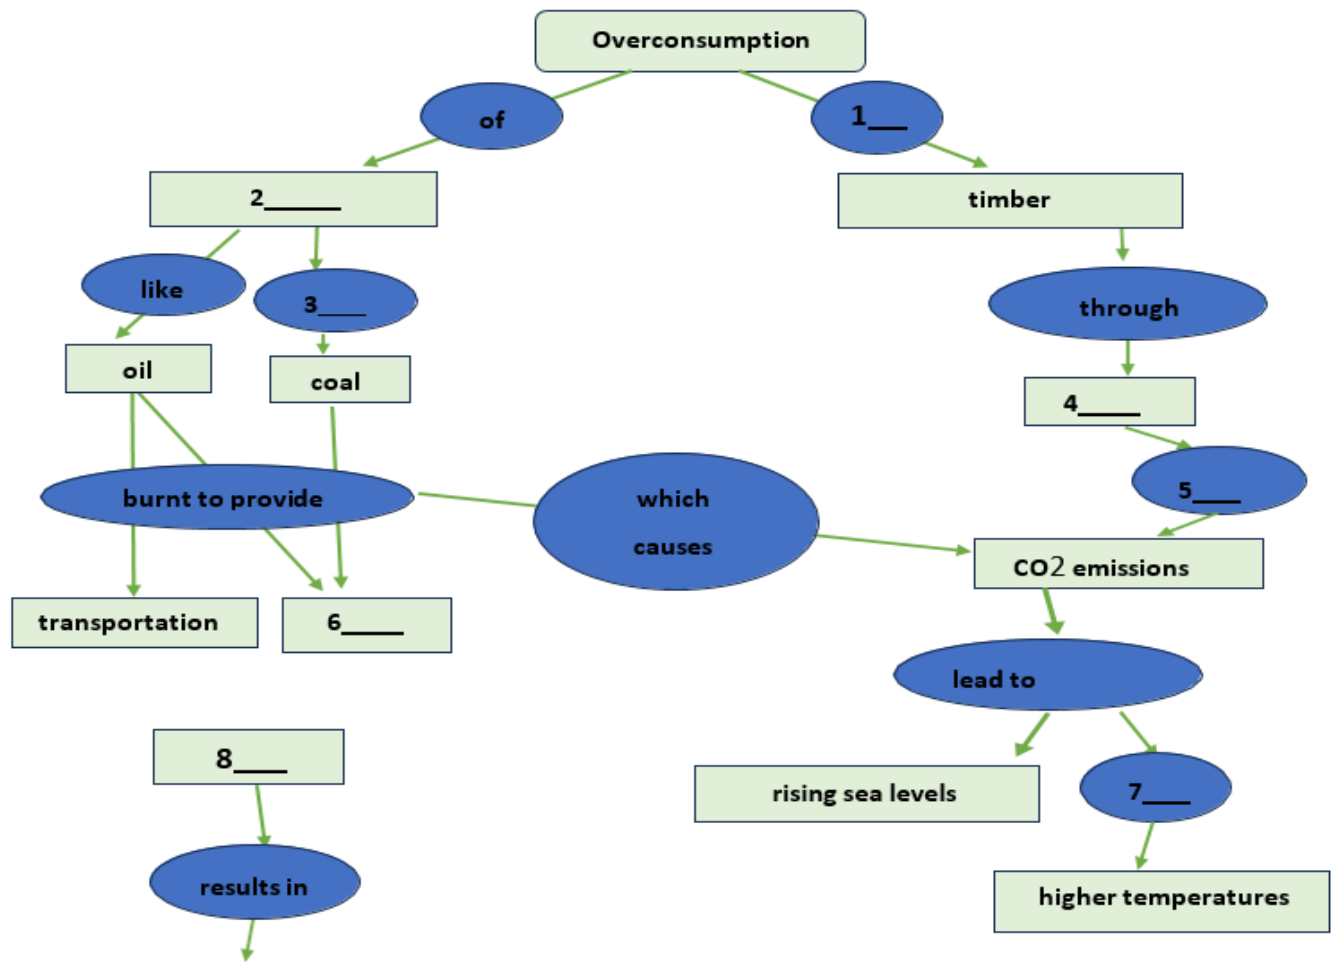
Overconsumption

of

1___

2______

timber

like

3____

through

oil

coal

4_____

burnt to provide

which causes

5____

$CO_2$ emissions

transportation

6_____

lead to

8____

rising sea levels

7____

results in

higher temperatures